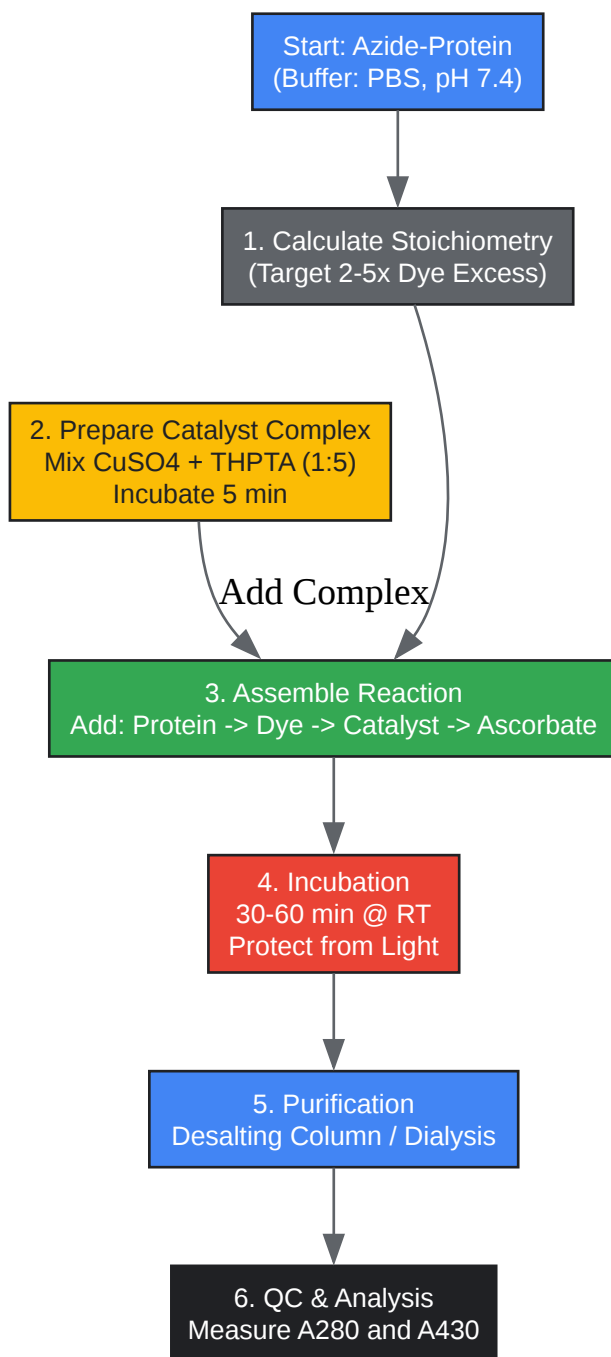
Start: Azide-Protein
(Buffer: PBS, pH 7.4)

1. Calculate Stoichiometry
(Target 2-5x Dye Excess)

2. Prepare Catalyst Complex
Mix CuSO4 + THPTA (1:5)
Incubate 5 min

Add Complex

3. Assemble Reaction
Add: Protein -> Dye -> Catalyst -> Ascorbate

4. Incubation
30-60 min @ RT
Protect from Light

5. Purification
Desalting Column / Dialysis

6. QC & Analysis
Measure A280 and A430